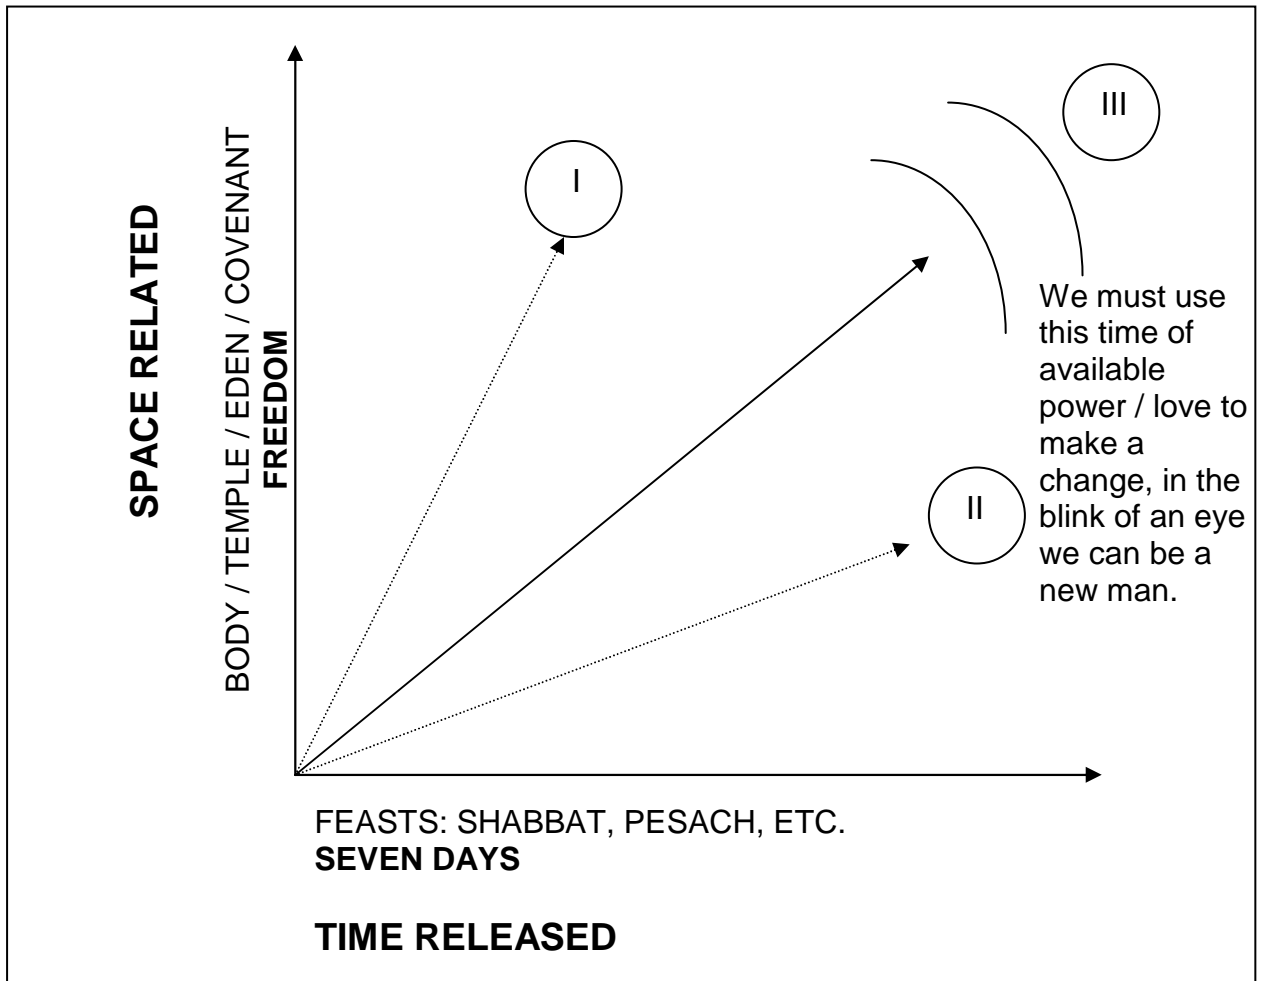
SPACE RELATED

BODY / TEMPLE / EDEN / COVENANT
FREEDOM

I

III

II

We must use this time of available power / love to make a change, in the blink of an eye we can be a new man.

FEASTS: SHABBAT, PESACH, ETC.
SEVEN DAYS

TIME RELEASED